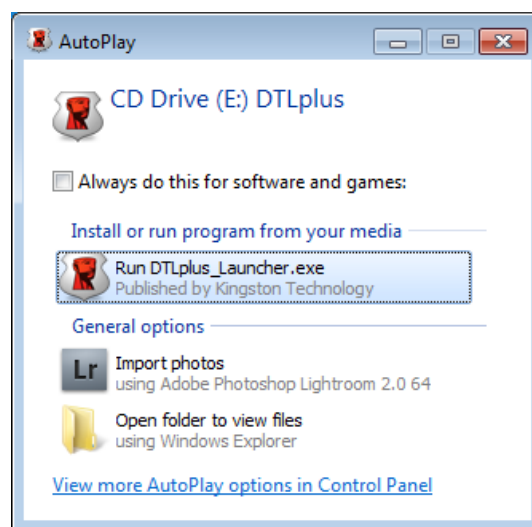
AutoPlay

CD Drive (E:) DTLplus

Always do this for software and games:

Install or run program from your media

Run DTLplus_Launcher.exe
Published by Kingston Technology

General options

Lr
Import photos
using Adobe Photoshop Lightroom 2.0 64

Open folder to view files
using Windows Explorer

View more AutoPlay options in Control Panel